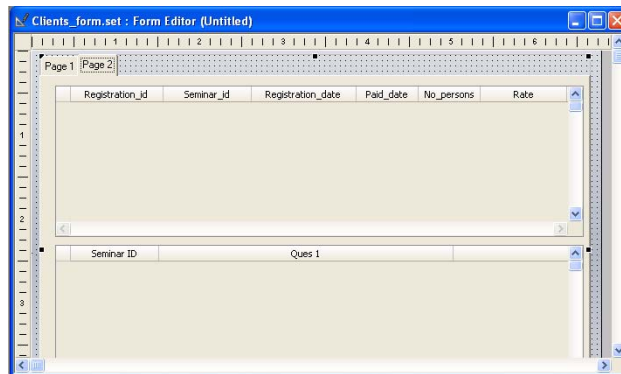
Clients_form.set : Form Editor (Untitled)

1 2 3 4 5 6

Page 1 Page 2

| Registration_id | Seminar_id | Registration_date | Paid_date | No_persons | Rate |
|---|---|---|---|---|---|

| Seminar ID | Ques 1 |
|---|---|

1
2
3